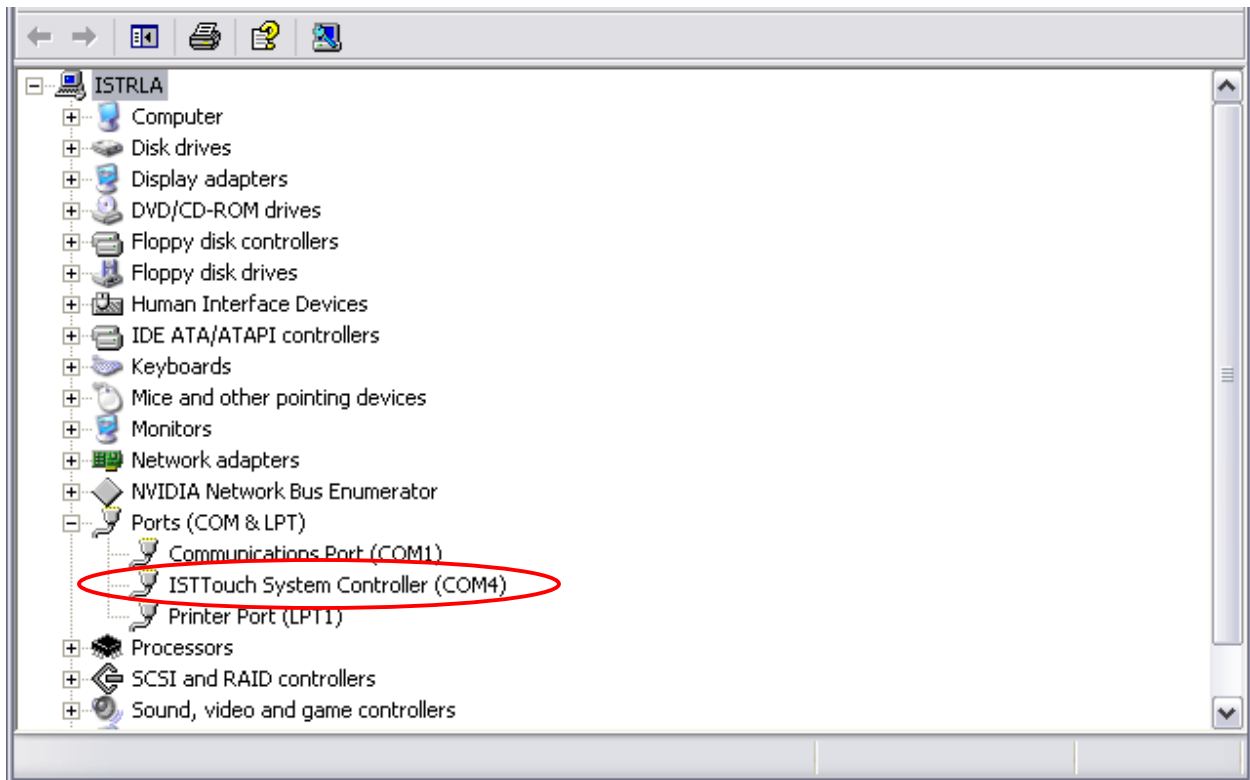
ISTRLA
Computer
Disk drives
Display adapters
DVD/CD-ROM drives
Floppy disk controllers
Floppy disk drives
Human Interface Devices
IDE ATA/ATAPI controllers
Keyboards
Mice and other pointing devices
Monitors
Network adapters
NVIDIA Network Bus Enumerator
Ports (COM & LPT)
Communications Port (COM1)
ISTTouch System Controller (COM4)
Printer Port (LPT1)
Processors
SCSI and RAID controllers
Sound, video and game controllers